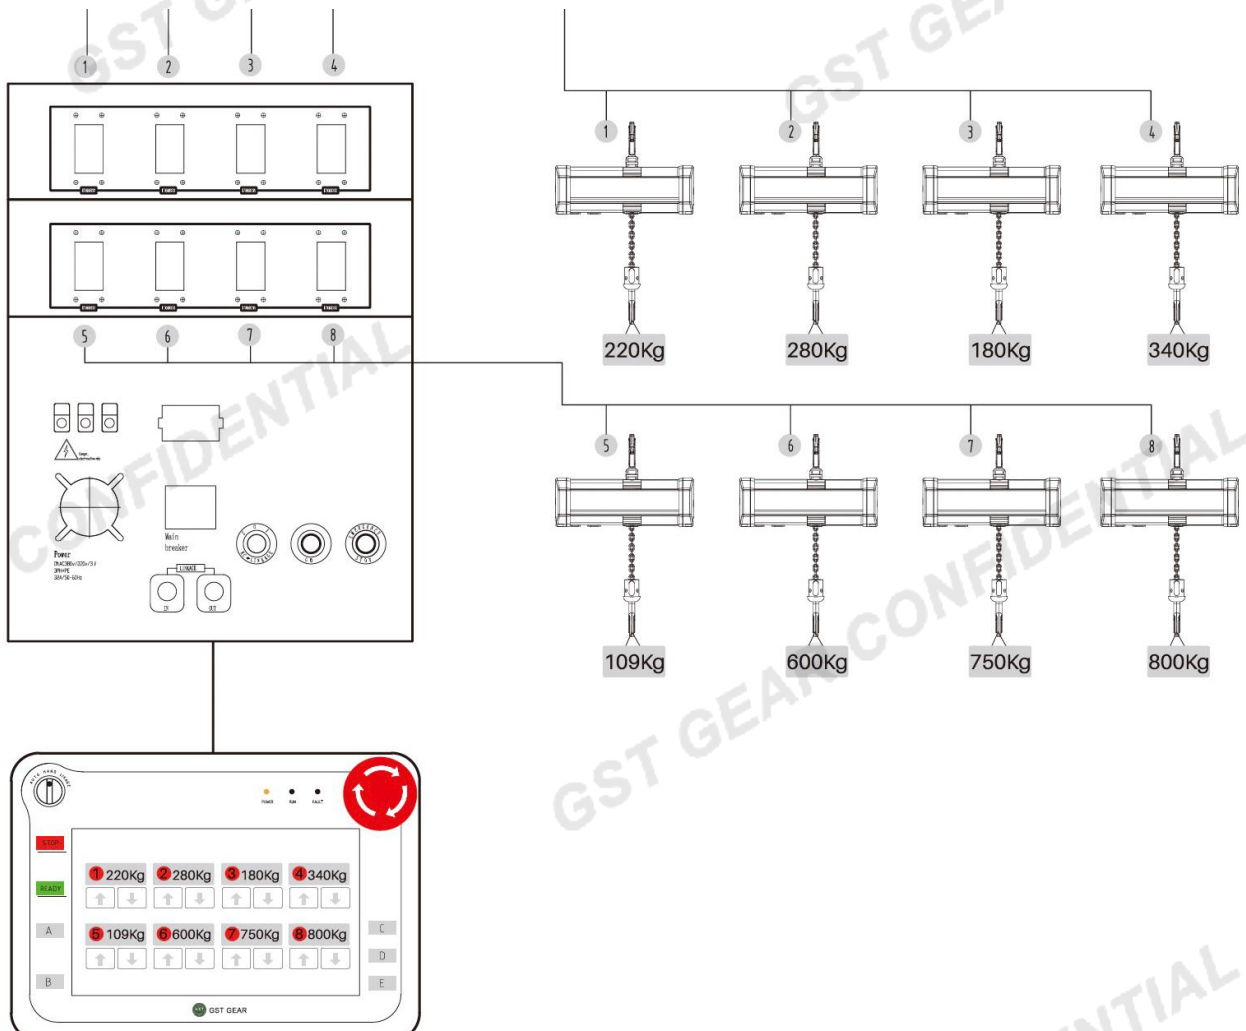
GST GEAR
CONFIDENTIAL

1 2 3 4

5 6 7 8

Power

Main breaker

LINK

IN OUT

1 2 3 4

220Kg 280Kg 180Kg 340Kg

5 6 7 8

109Kg 600Kg 750Kg 800Kg

POWER RUN FAULT

STOP

READY

A

B

C

D

E

1 220Kg 2 280Kg 3 180Kg 4 340Kg

5 109Kg 6 600Kg 7 750Kg 8 800Kg

GST GEAR